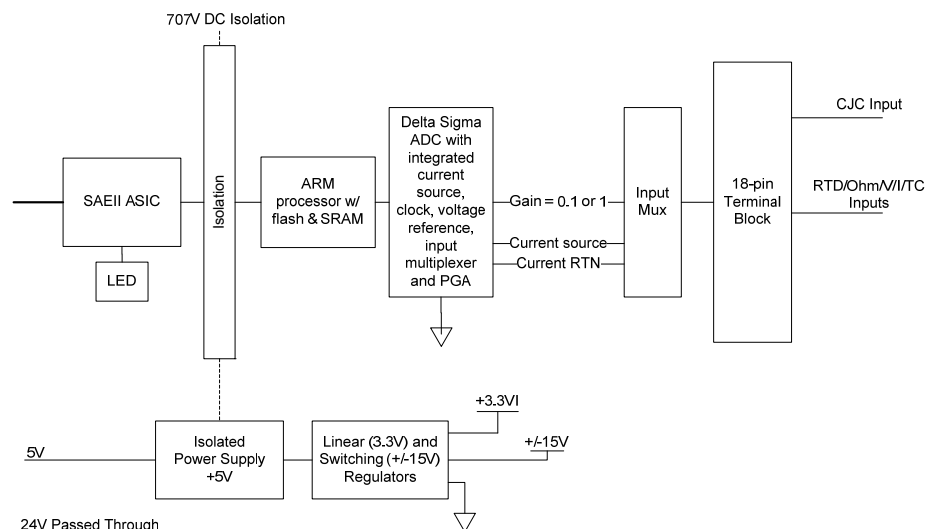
707V DC Isolation

SAEII ASIC

LED

Isolation

ARM processor w/ flash & SRAM

Delta Sigma ADC with integrated current source, clock, voltage reference, input multiplexer and PGA

Gain = 0.1 or 1

Current source

Current RTN

Input Mux

18-pin Terminal Block

CJC Input

RTD/Ohm/V/I/TC Inputs

5V

Isolated Power Supply +5V

Linear (3.3V) and Switching (+/-15V) Regulators

+3.3VI

+/-15V

24V Passed Through